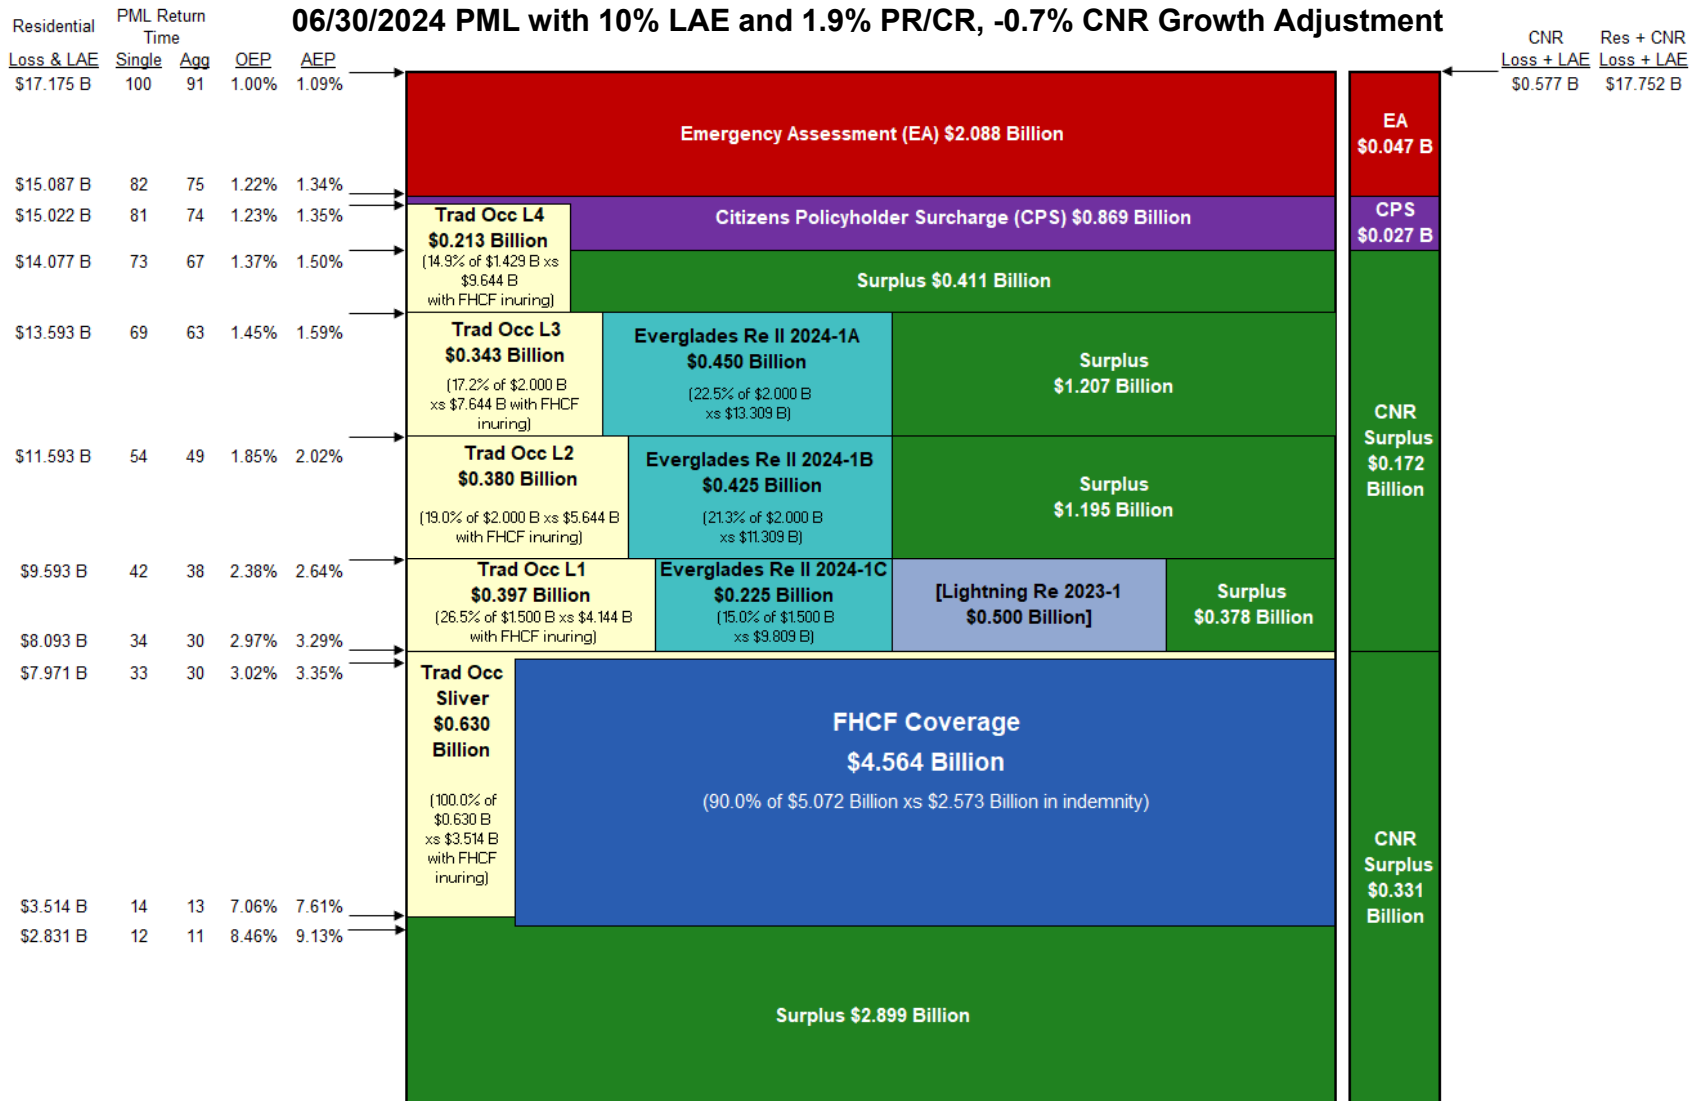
06/30/2024 PML with 10% LAE and 1.9% PR/CR, -0.7% CNR Growth Adjustment

| Residential Loss & LAE | PML Return Time Single | Agg | OEP | AEP |
|---|---|---|---|---|
| $17.175 B | 100 | 91 | 1.00% | 1.09% |
| $15.087 B | 82 | 75 | 1.22% | 1.34% |
| $15.022 B | 81 | 74 | 1.23% | 1.35% |
| $14.077 B | 73 | 67 | 1.37% | 1.50% |
| $13.593 B | 69 | 63 | 1.45% | 1.59% |
| $11.593 B | 54 | 49 | 1.85% | 2.02% |
| $9.593 B | 42 | 38 | 2.38% | 2.64% |
| $8.093 B | 34 | 30 | 2.97% | 3.29% |
| $7.971 B | 33 | 30 | 3.02% | 3.35% |
| $3.514 B | 14 | 13 | 7.06% | 7.61% |
| $2.831 B | 12 | 11 | 8.46% | 9.13% |

| CNR Loss + LAE | Res + CNR Loss + LAE |
|---|---|
| $0.577 B | $17.752 B |

Emergency Assessment (EA) $2.088 Billion

Trad Occ L4 $0.213 Billion (14.9% of $1.429 B xs $9.644 B with FHCF inuring)

Citizens Policyholder Surcharge (CPS) $0.869 Billion

Surplus $0.411 Billion

Trad Occ L3 $0.343 Billion (17.2% of $2.000 B xs $7.644 B with FHCF inuring)

Everglades Re II 2024-1A $0.450 Billion (22.5% of $2.000 B xs $13.309 B)

Surplus $1.207 Billion

Trad Occ L2 $0.380 Billion (19.0% of $2.000 B xs $5.644 B with FHCF inuring)

Everglades Re II 2024-1B $0.425 Billion (21.3% of $2.000 B xs $11.309 B)

Surplus $1.195 Billion

Trad Occ L1 $0.397 Billion (26.5% of $1.500 B xs $4.144 B with FHCF inuring)

Everglades Re II 2024-1C $0.225 Billion (15.0% of $1.500 B xs $9.809 B)

[Lightning Re 2023-1 $0.500 Billion]

Surplus $0.378 Billion

Trad Occ Sliver $0.630 Billion (100.0% of $0.630 B xs $3.514 B with FHCF inuring)

FHCF Coverage $4.564 Billion (90.0% of $5.072 Billion xs $2.573 Billion in indemnity)

Surplus $2.899 Billion

EA $0.047 B

CPS $0.027 B

CNR Surplus $0.172 Billion

CNR Surplus $0.331 Billion